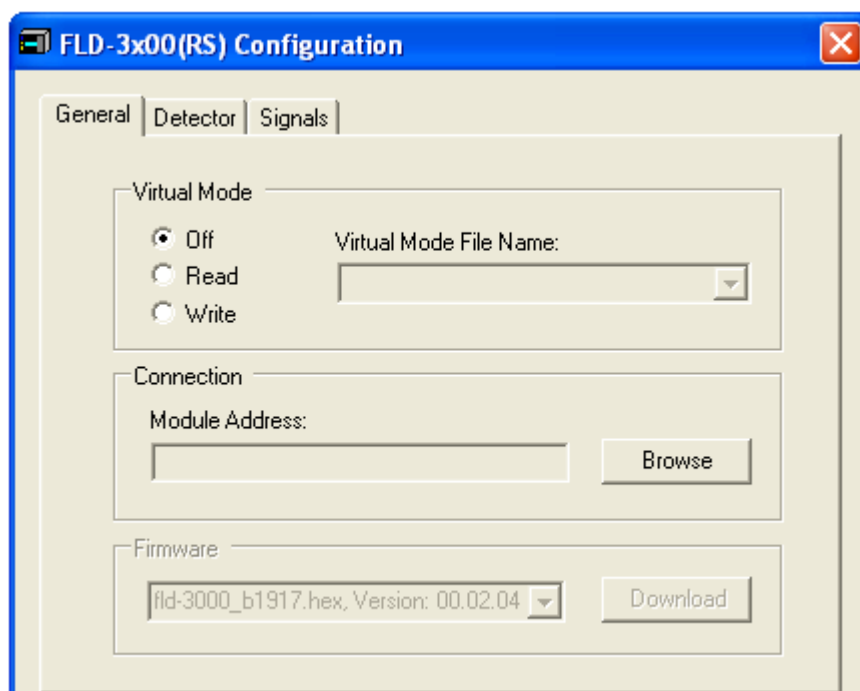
FLD-3x00(RS) Configuration

General | Detector | Signals

Virtual Mode

Off
Read
Write

Virtual Mode File Name:

Connection

Module Address:

Browse

Firmware

fld-3000_b1917.hex, Version: 00.02.04

Download